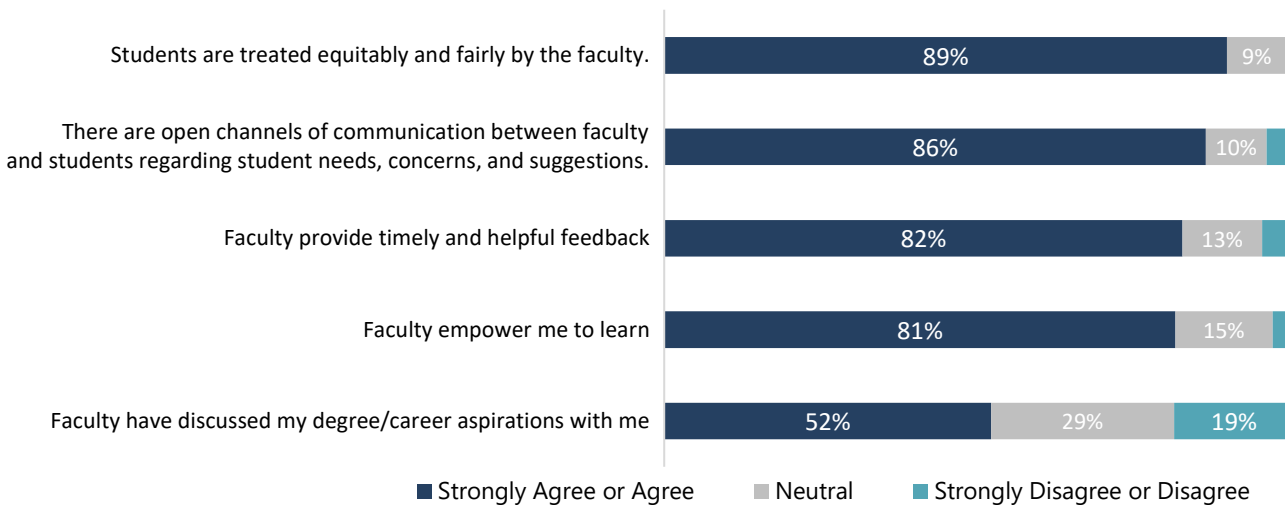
Students are treated equitably and fairly by the faculty.
89%
9%

There are open channels of communication between faculty and students regarding student needs, concerns, and suggestions.
86%
10%

Faculty provide timely and helpful feedback
82%
13%

Faculty empower me to learn
81%
15%

Faculty have discussed my degree/career aspirations with me
52%
29%
19%

Strongly Agree or Agree
Neutral
Strongly Disagree or Disagree